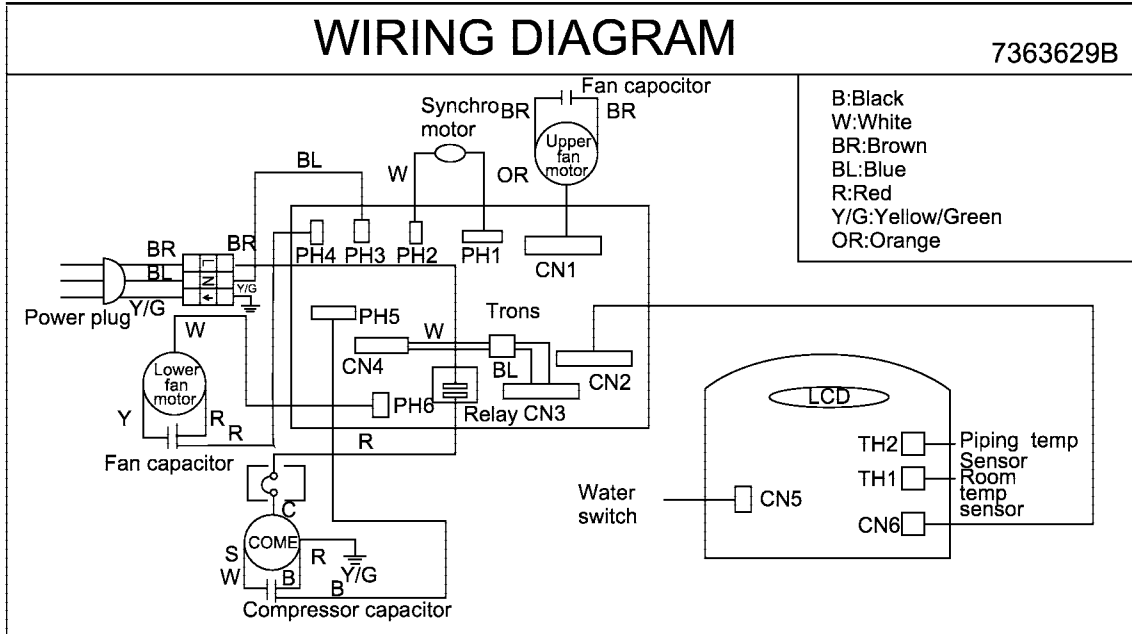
WIRING DIAGRAM

7363629B

B:Black
W:White
BR:Brown
BL:Blue
R:Red
Y/G:Yellow/Green
OR:Orange

Fan capocitor
BR
BR
Synchro motor
Upper fan motor
BL
W
OR
BR
BR
BL
L
N
Y/G
Y/G
Power plug
PH4
PH3
PH2
PH1
CN1
PH5
Trons
W
W
CN4
BL
CN2
Lower fan motor
Y
R
R
PH6
Relay CN3
R
Fan capacitor
C
S
COME
R
W
B
B
Y/G
Compressor capacitor
LCD
TH2
Piping temp Sensor
TH1
Room temp sensor
Water switch
CN5
CN6